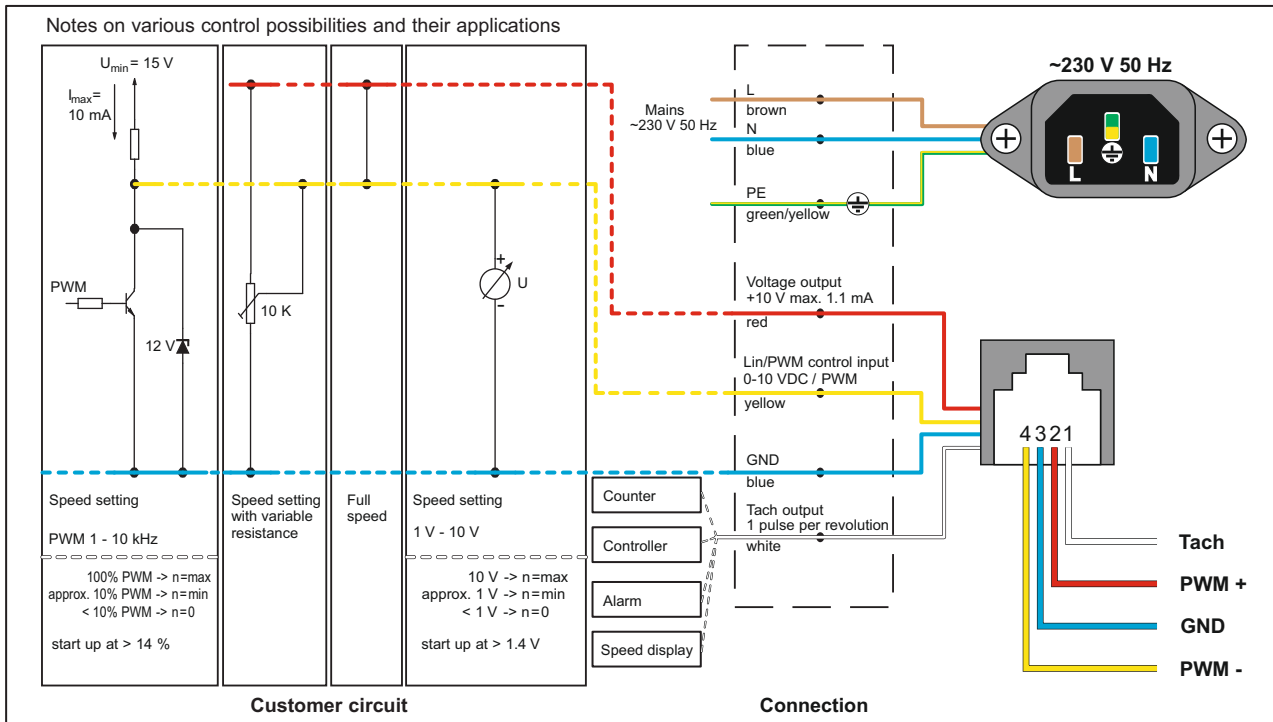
Notes on various control possibilities and their applications

$U_{min}$ = 15 V

$I_{max}$ = 10 mA

PWM

12 V

10 K

+

U

-

Speed setting

PWM 1 - 10 kHz

100% PWM -> n=max
approx. 10% PWM -> n=min
< 10% PWM -> n=0

start up at > 14 %

Speed setting with variable resistance

Full speed

Speed setting

1 V - 10 V

10 V -> n=max
approx. 1 V -> n=min
< 1 V -> n=0

start up at > 1.4 V

Counter

Controller

Alarm

Speed display

Customer circuit

Mains
~230 V 50 Hz

L
brown

N
blue

PE
green/yellow

Voltage output
+10 V max. 1.1 mA

red

Lin/PWM control input
0-10 VDC / PWM

yellow

GND

blue

Tach output
1 pulse per revolution

white

Connection

~230 V 50 Hz

L

N

4 3 2 1

Tach

PWM +

GND

PWM -